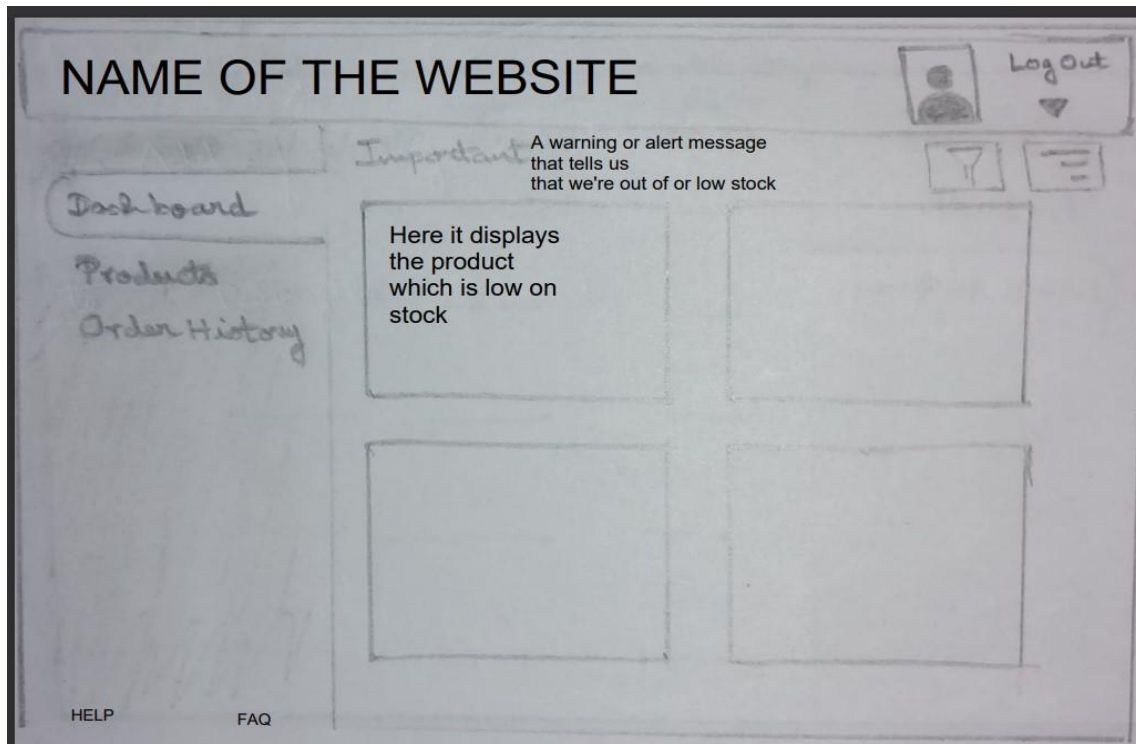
NAME OF THE WEBSITE

Log Out

Important A warning or alert message that tells us that we're out of or low stock

Dashboard

Products

Order History

Here it displays the product which is low on stock

HELP

FAQ